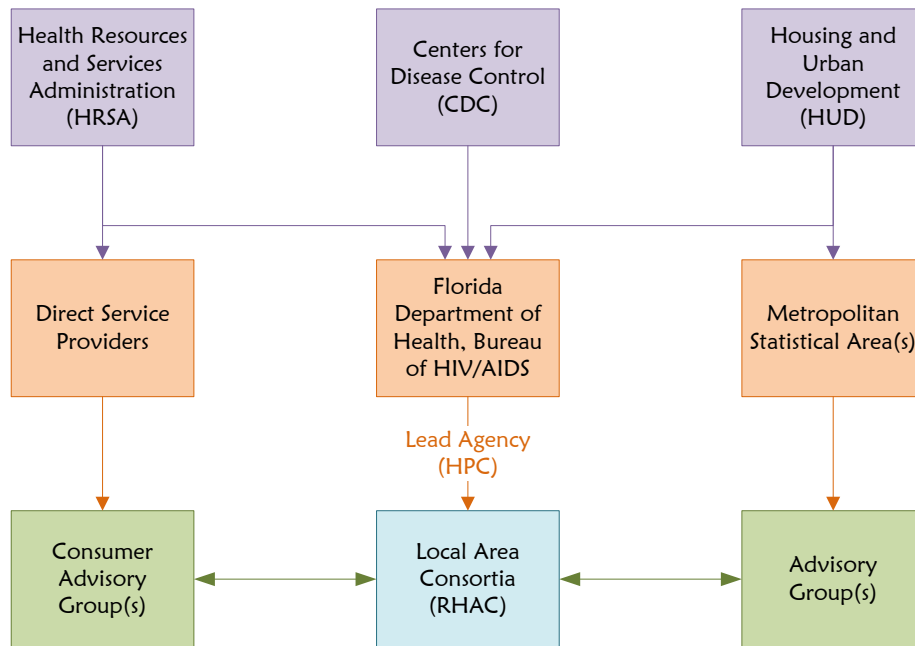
Health Resources and Services Administration (HRSA)

Centers for Disease Control (CDC)

Housing and Urban Development (HUD)

Direct Service Providers

Florida Department of Health, Bureau of HIV/AIDS

Metropolitan Statistical Area(s)

Lead Agency (HPC)

Consumer Advisory Group(s)

Local Area Consortia (RHAC)

Advisory Group(s)